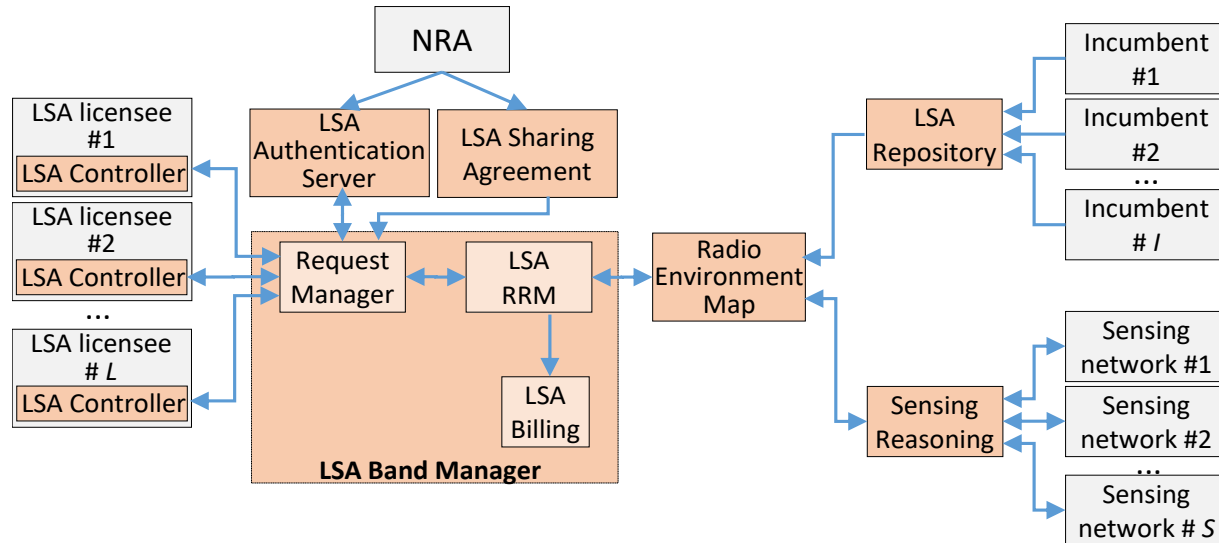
NRA

LSA licensee #1
LSA Controller

LSA licensee #2
LSA Controller

...

LSA licensee # $L$
LSA Controller

LSA Authentication Server

LSA Sharing Agreement

Request Manager

LSA RRM

LSA Billing

LSA Band Manager

Radio Environment Map

LSA Repository

Incumbent #1

Incumbent #2

...

Incumbent # $I$

Sensing Reasoning

Sensing network #1

Sensing network #2

...

Sensing network # $S$